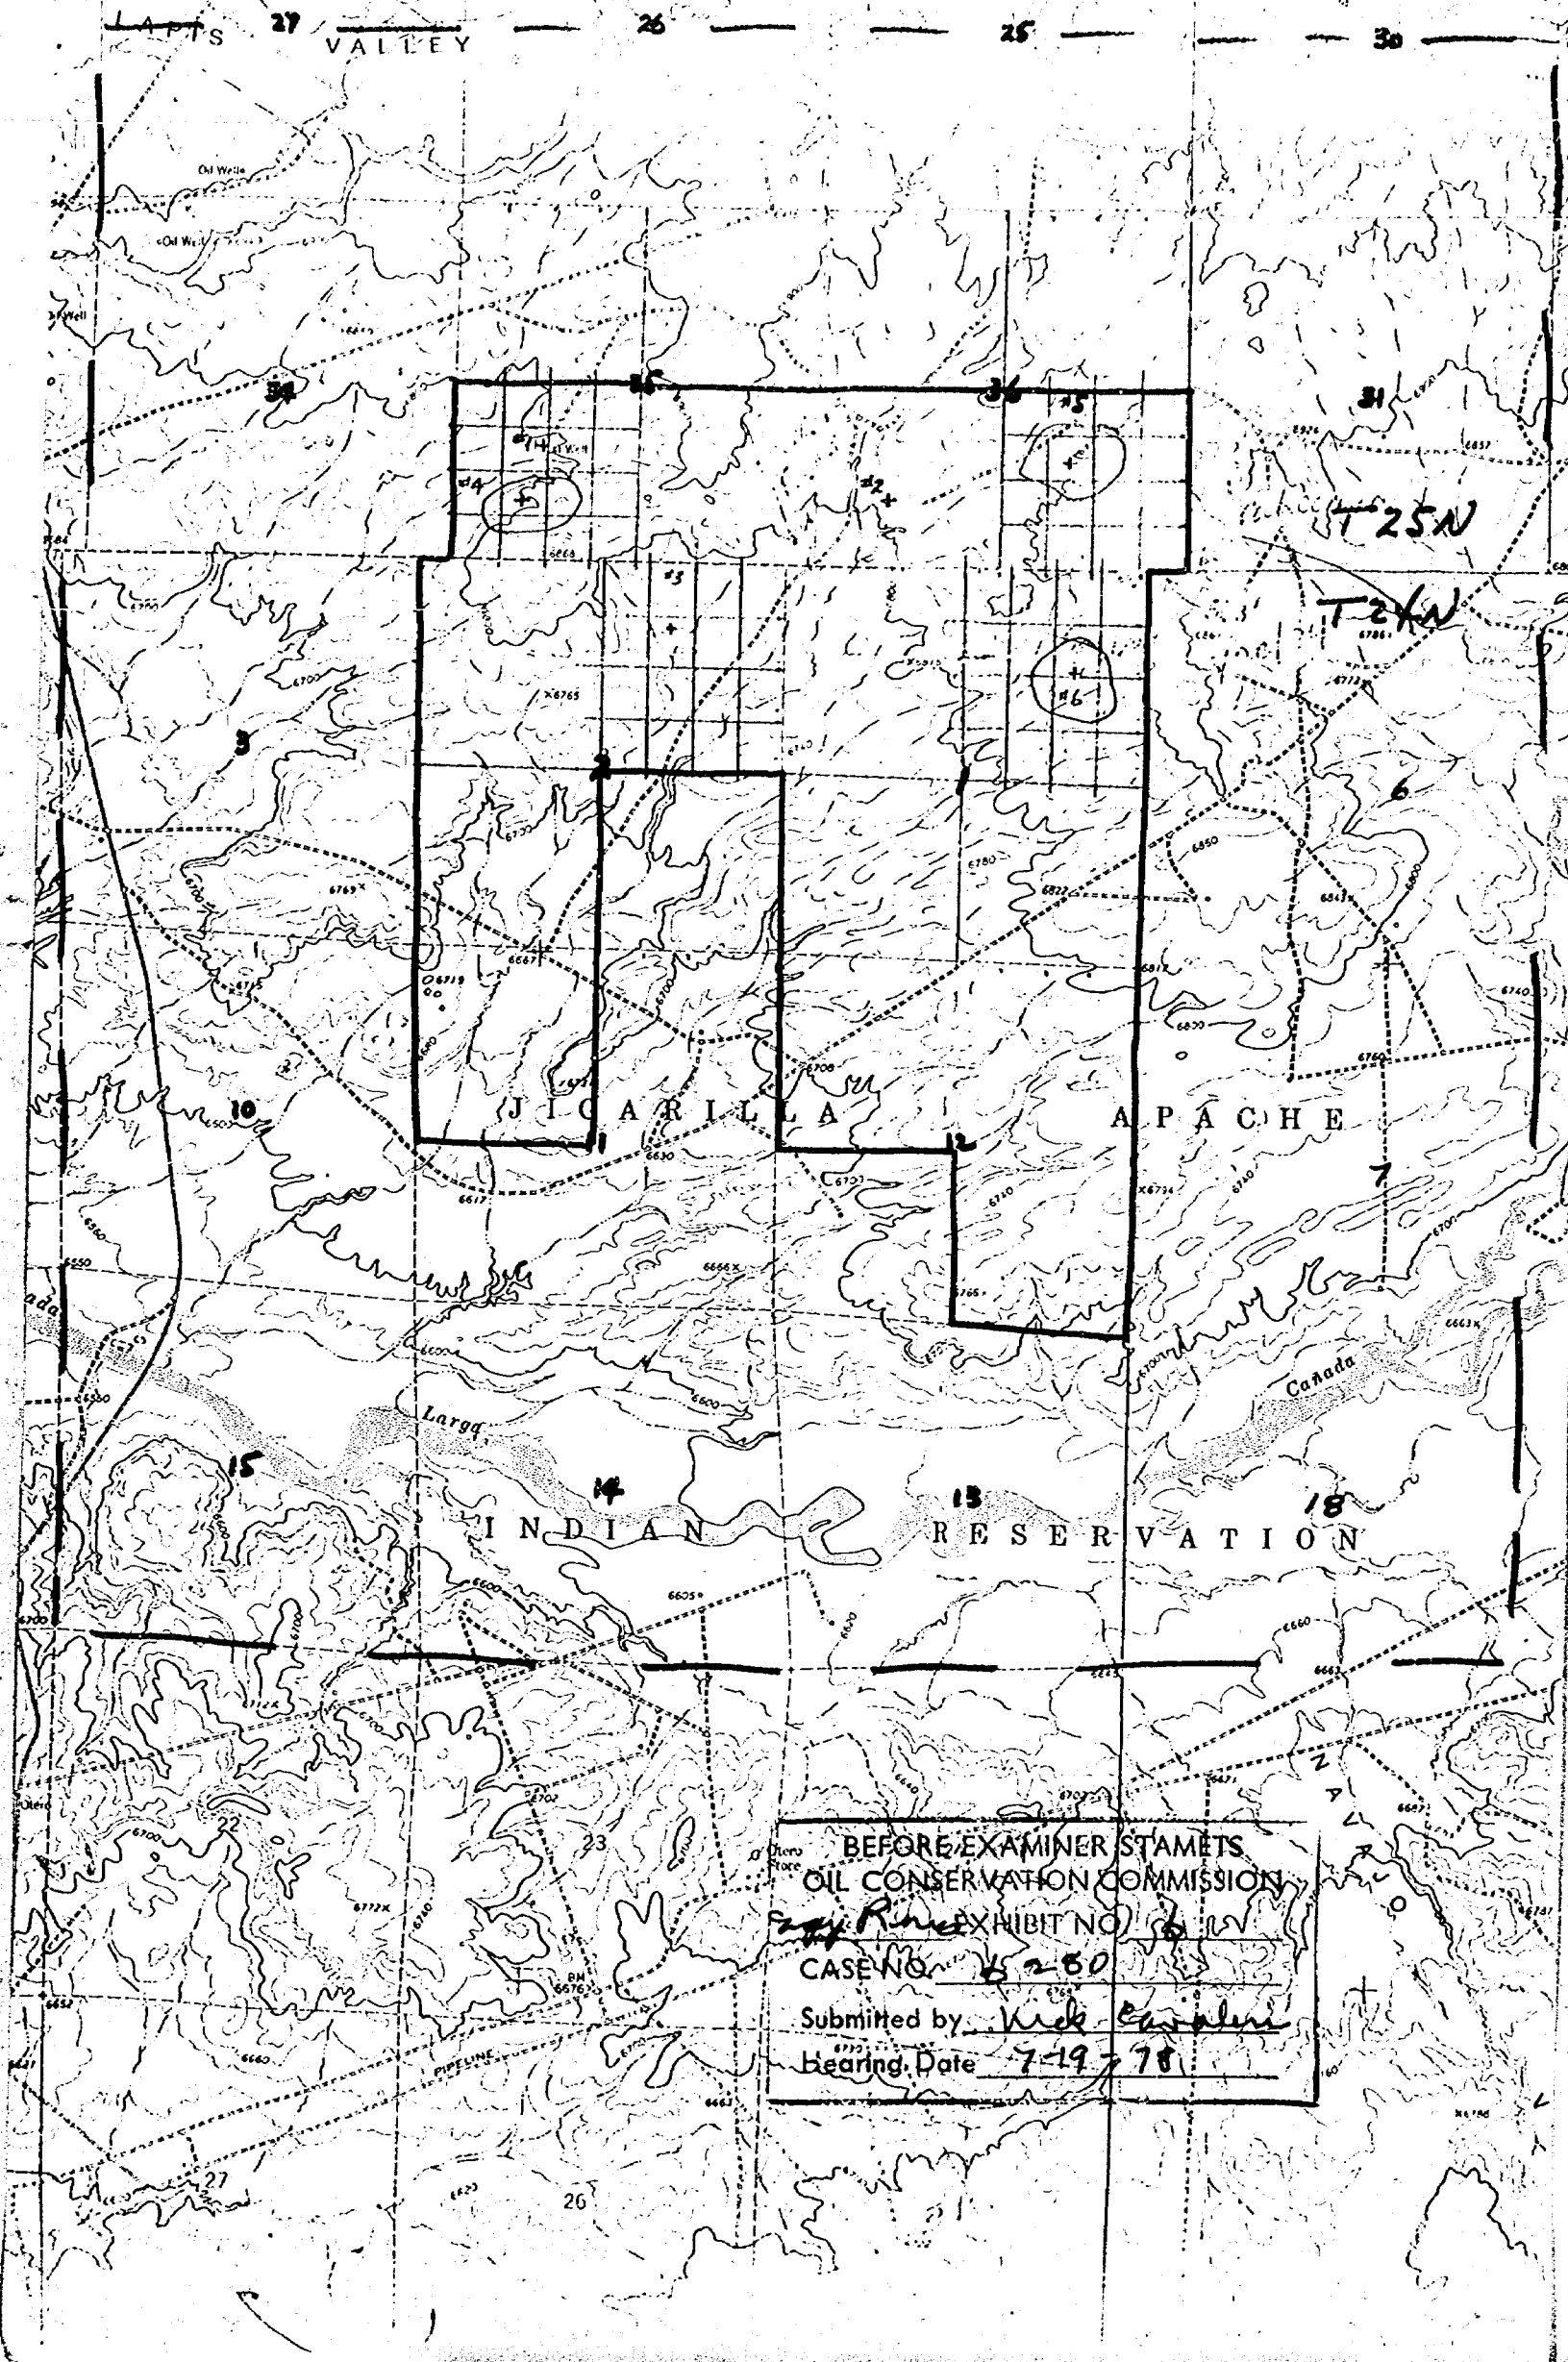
LAPTS 27 VALLEY 26 25 30

Oil Wells
Oil Well
Well

34 35 36 31
#1 #4 #2 #5 #3 #6
T25N
T24N

6666 6765 6700 6769 6719 6667 6700 6780 6822 6850 6800 6760 6750 6730 6630 6617 6550 6500 6666 6600 6605 6660 6663

3 2 1 6 10 11 12 7 15 14 13 18 22 23 27 26

JICARILLA APACHE
INDIAN RESERVATION
Larga
Cañada
NAVAJO
Otero
PIPELINE
BM 6676

BEFORE EXAMINER STAMETS
OIL CONSERVATION COMMISSION
Energy Reserves EXHIBIT NO. 6
CASE NO. 6280
Submitted by Vick Cavalieri
Hearing Date 7-19-78